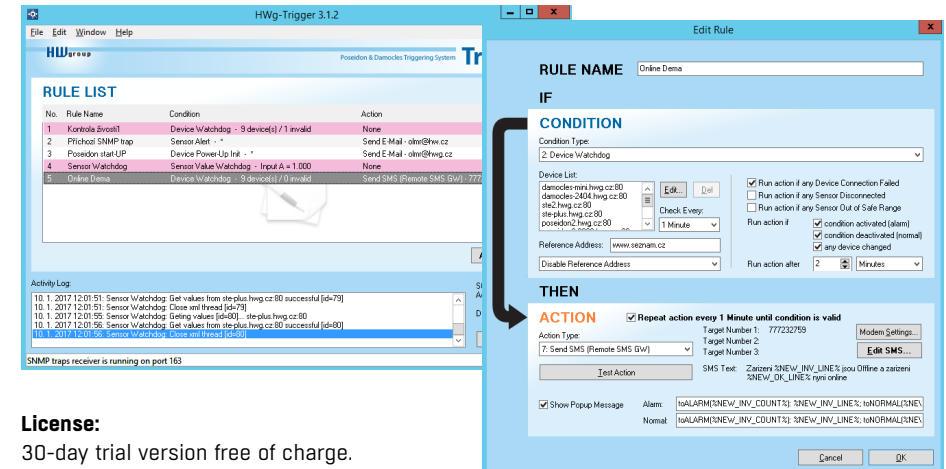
HWg-Trigger 3.1.2

File Edit Window Help

HWgroup Poseidon & Damocles Triggering System Tr

RULE LIST

| No. | Rule Name | Condition | Action |
|---|---|---|---|
| 1 | Kontrola živosti1 | Device Watchdog - 9 device(s) / 1 invalid | None |
| 2 | Příchozí SNMP trap | Sensor Alert - * | Send E-Mail - olmr@hwg.cz |
| 3 | Poseidon start-UP | Device Power-Up Init - * | Send E-Mail - olmr@hwg.cz |
| 4 | Sensor Watchdog | Sensor Value Watchdog - Input A = 1.000 | None |
| 5 | Online Dema | Device Watchdog - 9 device(s) / 0 invalid | Send SMS (Remote SMS GW) - 777 |

Activity Log:
10. 1. 2017 12:01:51: Sensor Watchdog: Get values from ste-plus.hwg.cz:80 successful [id=79]
10. 1. 2017 12:01:51: Sensor Watchdog: Close xml thread [id=79]
10. 1. 2017 12:01:55: Sensor Watchdog: Geting values [id=80]... ste-plus.hwg.cz:80
10. 1. 2017 12:01:56: Sensor Watchdog: Get values from ste-plus.hwg.cz:80 successful [id=80]
10. 1. 2017 12:01:56: Sensor Watchdog: Close xml thread [id=80]

SNMP traps receiver is running on port 163

Edit Rule

RULE NAME Online Dema

IF

CONDITION

Condition Type:
2: Device Watchdog

Device List:
damocles-mini.hwg.cz:80
damocles-2404.hwg.cz:80
ste2.hwg.cz:80
ste-plus.hwg.cz:80
poseidon2.hwg.cz:80

Edit... Del

Check Every:
1 Minute

Reference Address: www.seznam.cz

Disable Reference Address

Run action if any Device Connection Failed
Run action if any Sensor Disconnected
Run action if any Sensor Out of Safe Range

Run action if
condition activated (alarm)
condition deactivated (normal)
any device changed

Run action after 2 Minutes

THEN

ACTION
Repeat action every 1 Minute until condition is valid

Action Type:
7: Send SMS (Remote SMS GW)

Target Number 1: 777232759
Target Number 2:
Target Number 3:

Modem Settings...
Edit SMS...

Test Action

SMS Text: Zarizeni %NEW_INV_LINE% jsou Offline a zarizeni %NEW_OK_LINE% nyni online

Show Popup Message

Alarm: toALARM(%NEW_INV_COUNT%): %NEW_INV_LINE%; toNORMAL(%NEW
Normal: toALARM(%NEW_INV_COUNT%): %NEW_INV_LINE%; toNORMAL(%NEW

Cancel OK

License:
30-day trial version free of charge.